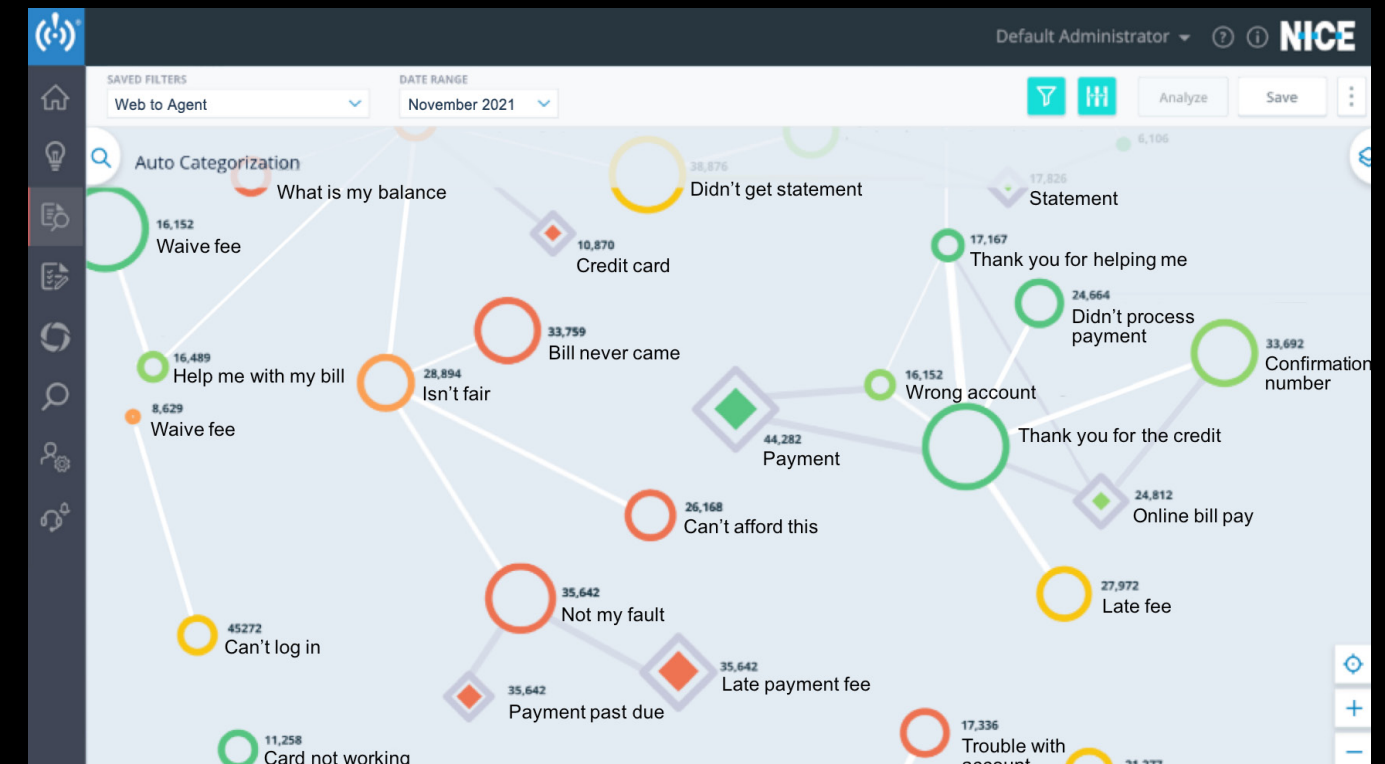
Default Administrator
NICE

SAVED FILTERS
Web to Agent
DATE RANGE
November 2021
Analyze
Save

Auto Categorization

What is my balance
38,876
Didn't get statement
6,106
17,826
Statement
16,152
Waive fee
10,870
Credit card
17,167
Thank you for helping me
24,664
Didn't process payment
33,759
Bill never came
33,692
Confirmation number
16,489
Help me with my bill
28,894
Isn't fair
16,152
Wrong account
8,629
Waive fee
44,282
Payment
Thank you for the credit
24,812
Online bill pay
26,168
Can't afford this
35,642
Not my fault
27,972
Late fee
45272
Can't log in
35,642
Late payment fee
35,642
Payment past due
11,258
Card not working
17,336
Trouble with account
21,277